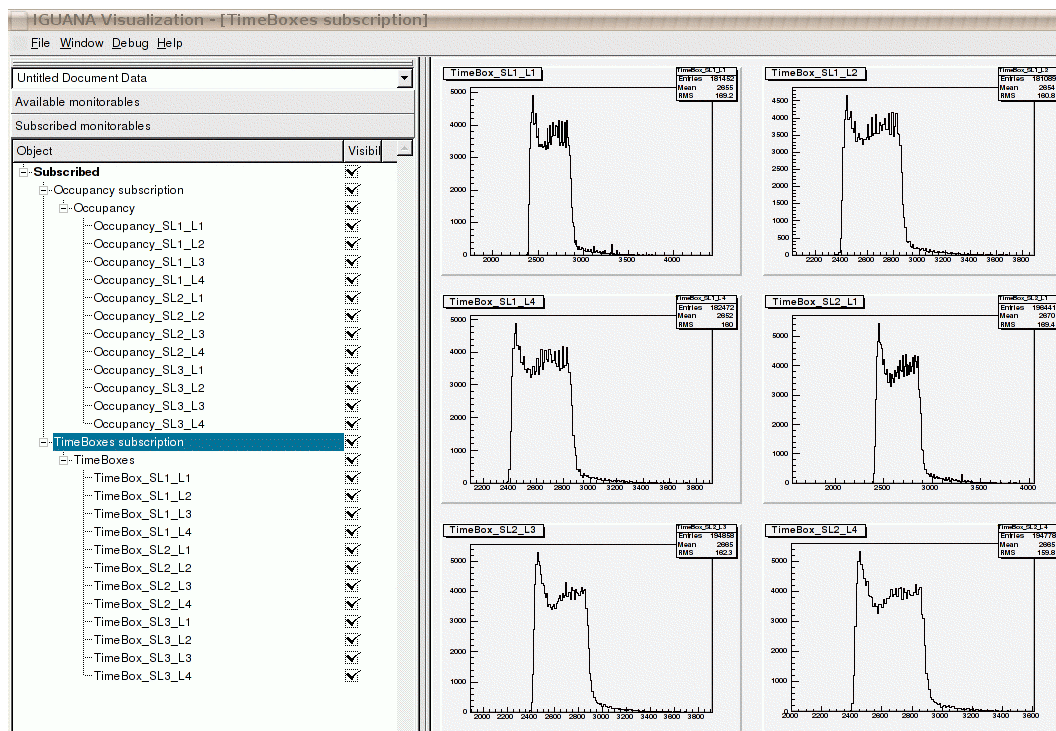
IGUANA Visualization - [TimeBoxes subscription]

File Window Debug Help

Untitled Document Data

Available monitorables

Subscribed monitorables

| Object | Visibil |
|---|---|
| Subscribed | |
| Occupancy subscription | |
| Occupancy | |
| Occupancy_SL1_L1 | |
| Occupancy_SL1_L2 | |
| Occupancy_SL1_L3 | |
| Occupancy_SL1_L4 | |
| Occupancy_SL2_L1 | |
| Occupancy_SL2_L2 | |
| Occupancy_SL2_L3 | |
| Occupancy_SL2_L4 | |
| Occupancy_SL3_L1 | |
| Occupancy_SL3_L2 | |
| Occupancy_SL3_L3 | |
| Occupancy_SL3_L4 | |
| TimeBoxes subscription | |
| TimeBoxes | |
| TimeBox_SL1_L1 | |
| TimeBox_SL1_L2 | |
| TimeBox_SL1_L3 | |
| TimeBox_SL1_L4 | |
| TimeBox_SL2_L1 | |
| TimeBox_SL2_L2 | |
| TimeBox_SL2_L3 | |
| TimeBox_SL2_L4 | |
| TimeBox_SL3_L1 | |
| TimeBox_SL3_L2 | |
| TimeBox_SL3_L3 | |
| TimeBox_SL3_L4 | |

TimeBox_SL1_L1
TimeBox_SL1_L1
Entries 181452
Mean 2655
RMS 189.2
5000 4000 3000 2000 1000 0
2000 2500 3000 3500 4000

TimeBox_SL1_L2
TimeBox_SL1_L2
Entries 181089
Mean 2654
RMS 180.8
5000 4500 4000 3500 3000 2500 2000 1500 1000 500 0
2200 2400 2600 2800 3000 3200 3400 3600 3800

TimeBox_SL1_L4
TimeBox_SL1_L4
Entries 182472
Mean 2652
RMS 180
5000 4000 3000 2000 1000 0
2200 2400 2600 2800 3000 3200 3400 3600 3800

TimeBox_SL2_L1
TimeBox_SL2_L1
Entries 198441
Mean 2670
RMS 189.4
5000 4000 3000 2000 1000 0
2000 2500 3000 3500 4000

TimeBox_SL2_L3
TimeBox_SL2_L3
Entries 194858
Mean 2665
RMS 182.3
5000 4000 3000 2000 1000 0
2000 2200 2400 2600 2800 3000 3200 3400 3600 3800

TimeBox_SL2_L4
TimeBox_SL2_L4
Entries 194778
Mean 2665
RMS 159.8
5000 4000 3000 2000 1000 0
2000 2200 2400 2600 2800 3000 3200 3400 3600